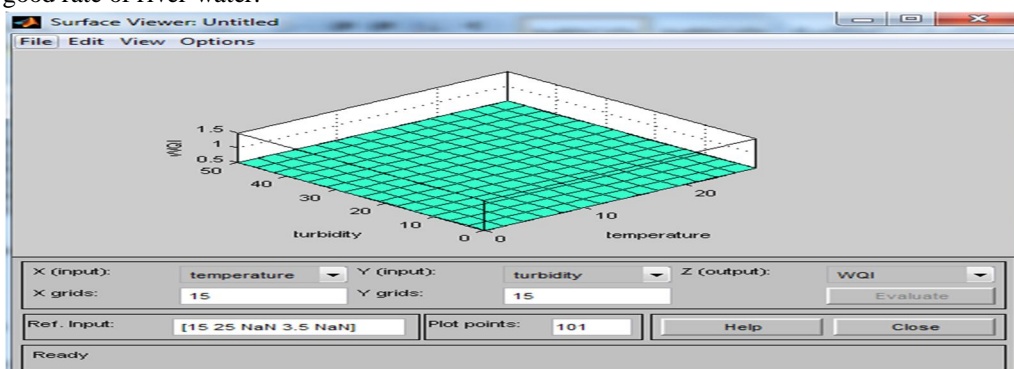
good rate of river water.

Surface Viewer: Untitled

File Edit View Options

1.5
1
0.5
WQI
50
40
30
20
10
0
turbidity
0
10
20
temperature

X (input): temperature
Y (input): turbidity
Z (output): WQI
X grids: 15
Y grids: 15
Evaluate
Ref. Input: [15 25 NaN 3.5 NaN]
Plot points: 101
Help
Close
Ready